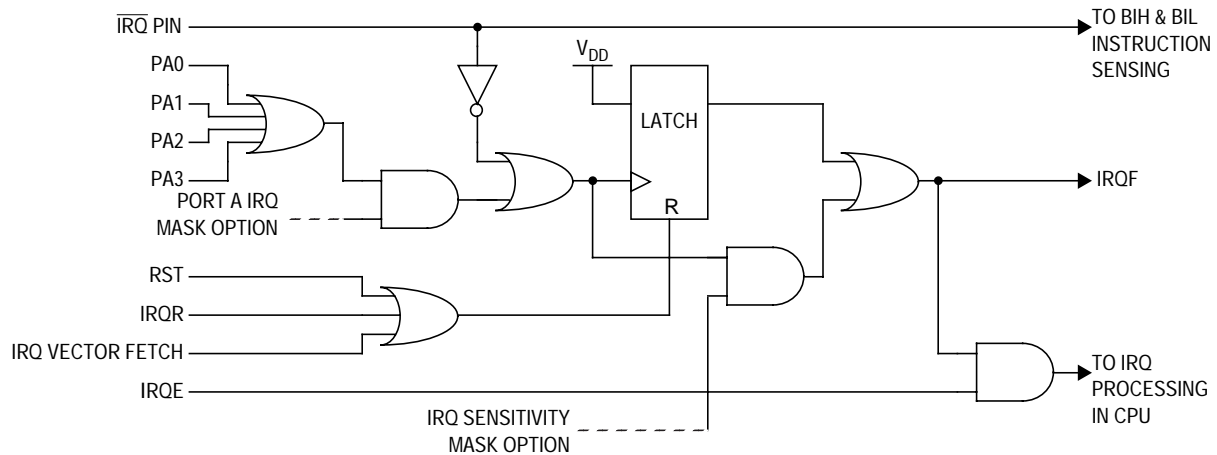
$\overline{IRQ}$ PIN

TO BIH & BIL INSTRUCTION SENSING

$V_{DD}$

PA0

PA1

PA2

PA3

LATCH

R

PORT A IRQ MASK OPTION

IRQF

RST

IRQR

IRQ VECTOR FETCH

IRQE

TO IRQ PROCESSING IN CPU

IRQ SENSITIVITY MASK OPTION